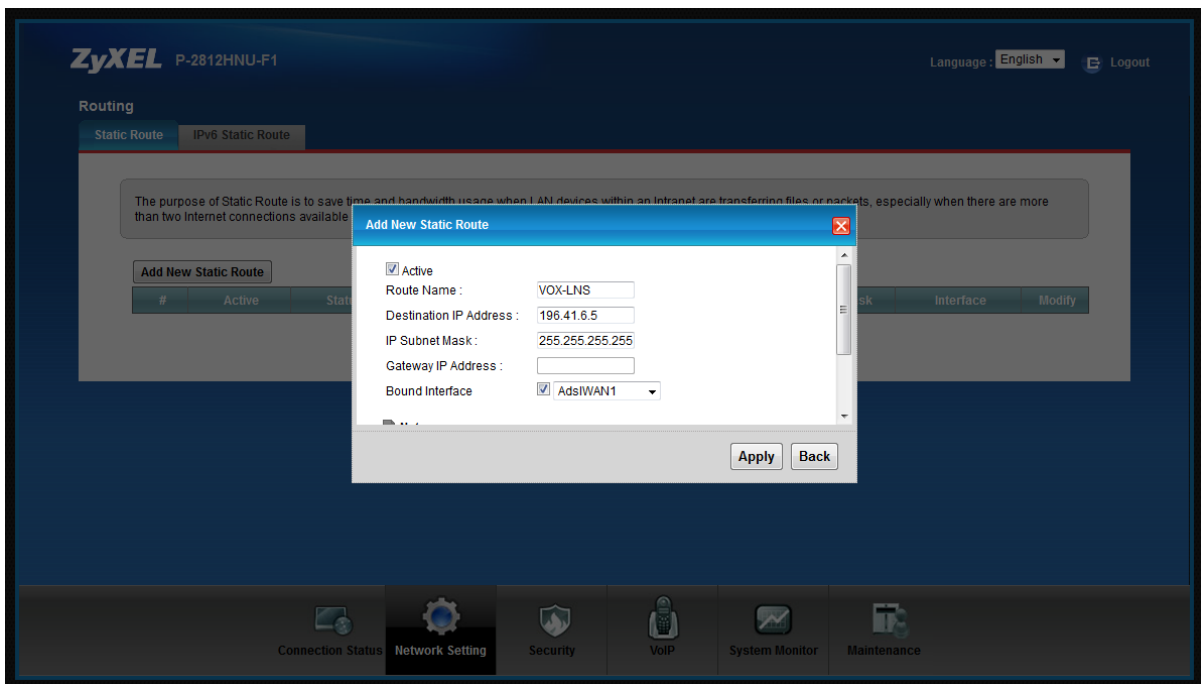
ZyXEL P-2812HNU-F1

Language : English Logout

Routing

Static Route IPv6 Static Route

The purpose of Static Route is to save time and bandwidth usage when LAN devices within an Intranet are transferring files or packets, especially when there are more than two Internet connections available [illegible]

Add New Static Route

| # | Active | Stat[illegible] | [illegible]sk | Interface | Modify |
|---|---|---|---|---|---|

Add New Static Route

Active
Route Name : VOX-LNS
Destination IP Address : 196.41.6.5
IP Subnet Mask : 255.255.255.255
Gateway IP Address :
Bound Interface AdslWAN1

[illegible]

Apply Back

Connection Status Network Setting Security VoIP System Monitor Maintenance